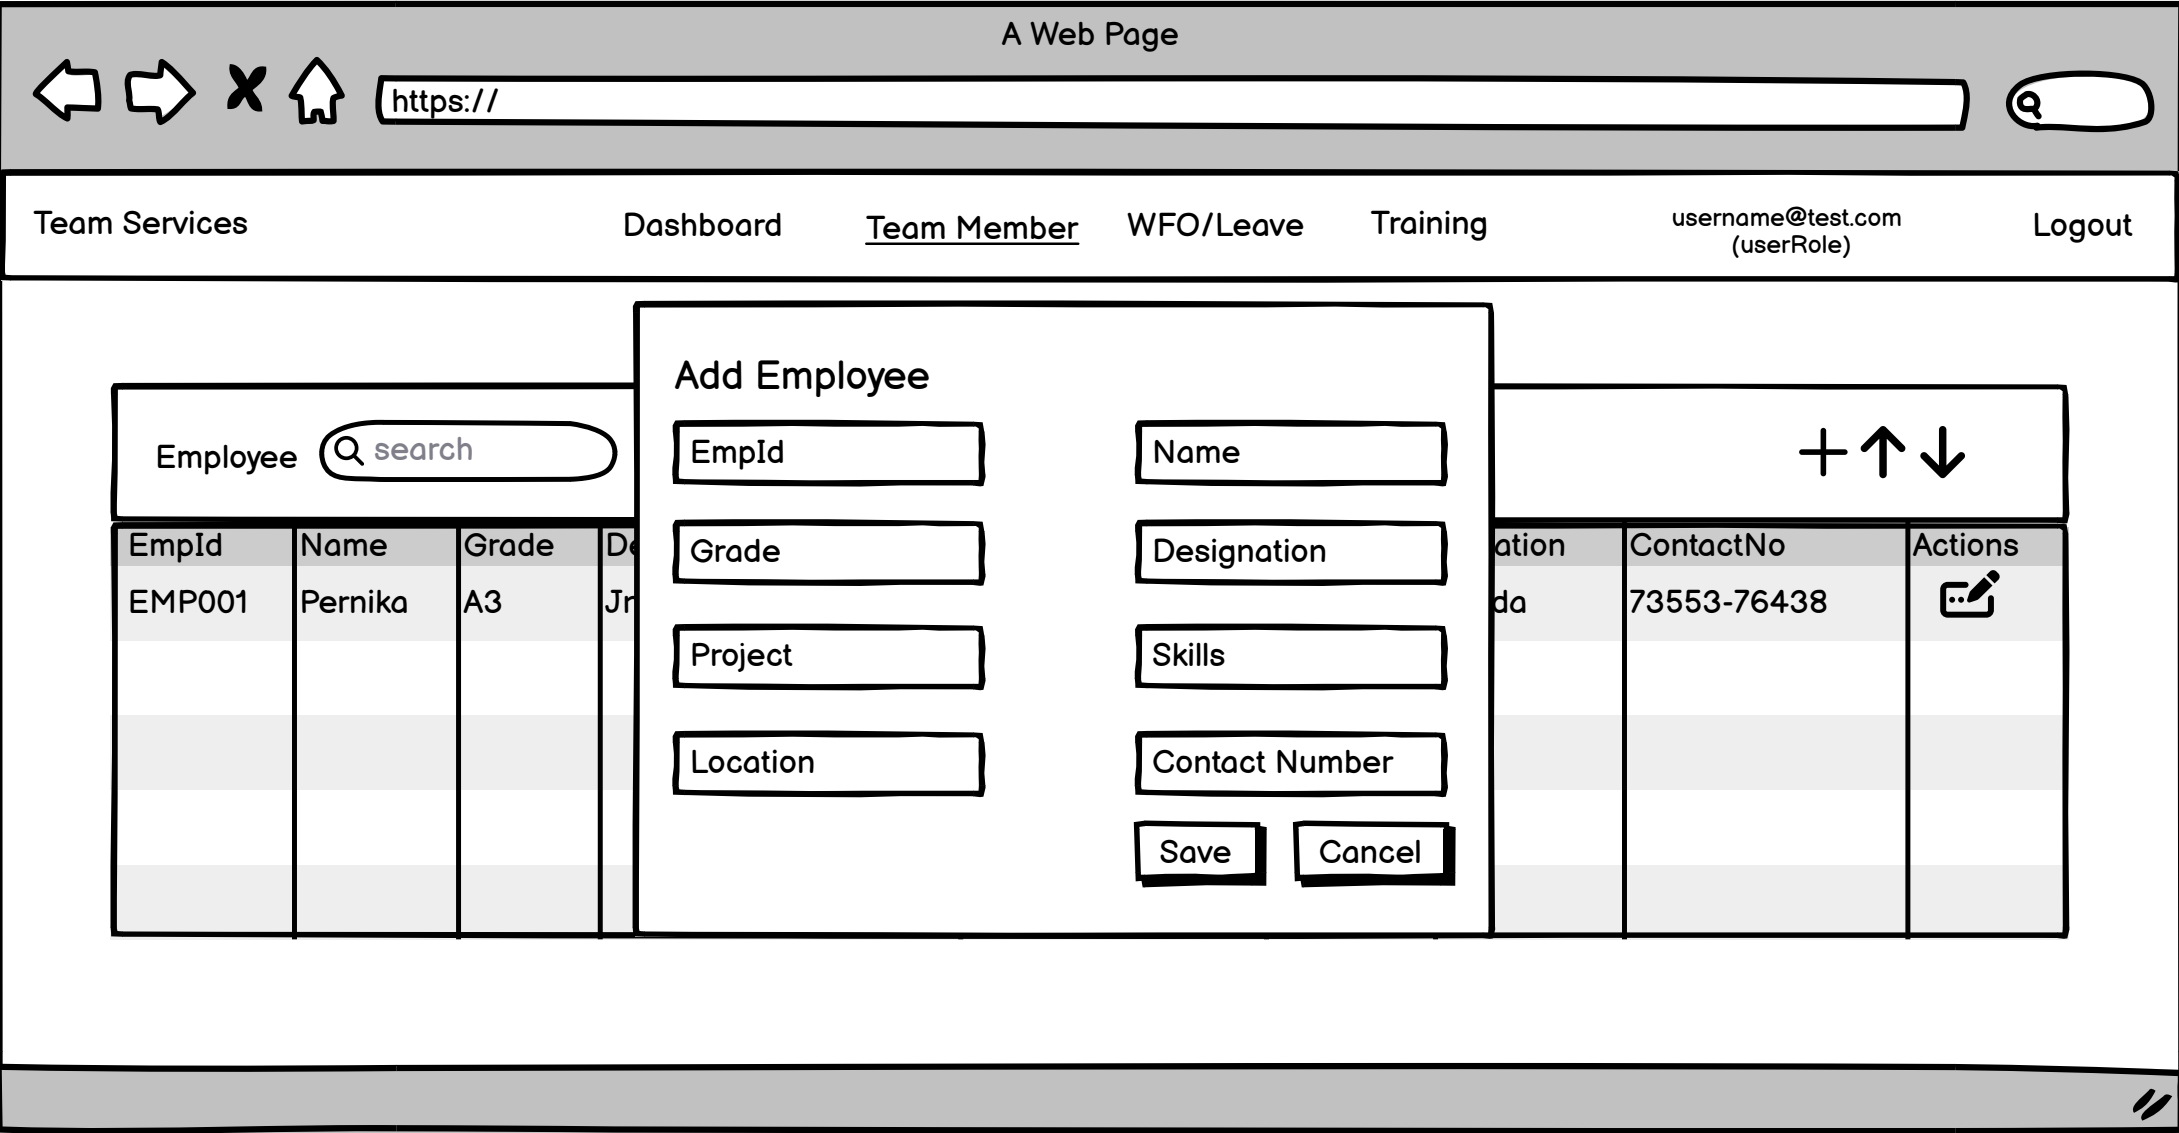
A Web Page

https://

Team Services

Dashboard

Team Member

WFO/Leave

Training

username@test.com
(userRole)

Logout

Employee

search

+ ↑ ↓

| EmpId | Name | Grade | De | ation | ContactNo | Actions |
|---|---|---|---|---|---|---|
| EMP001 | Pernika | A3 | Jr | da | 73553-76438 | |

Add Employee

EmpId

Name

Grade

Designation

Project

Skills

Location

Contact Number

Save

Cancel